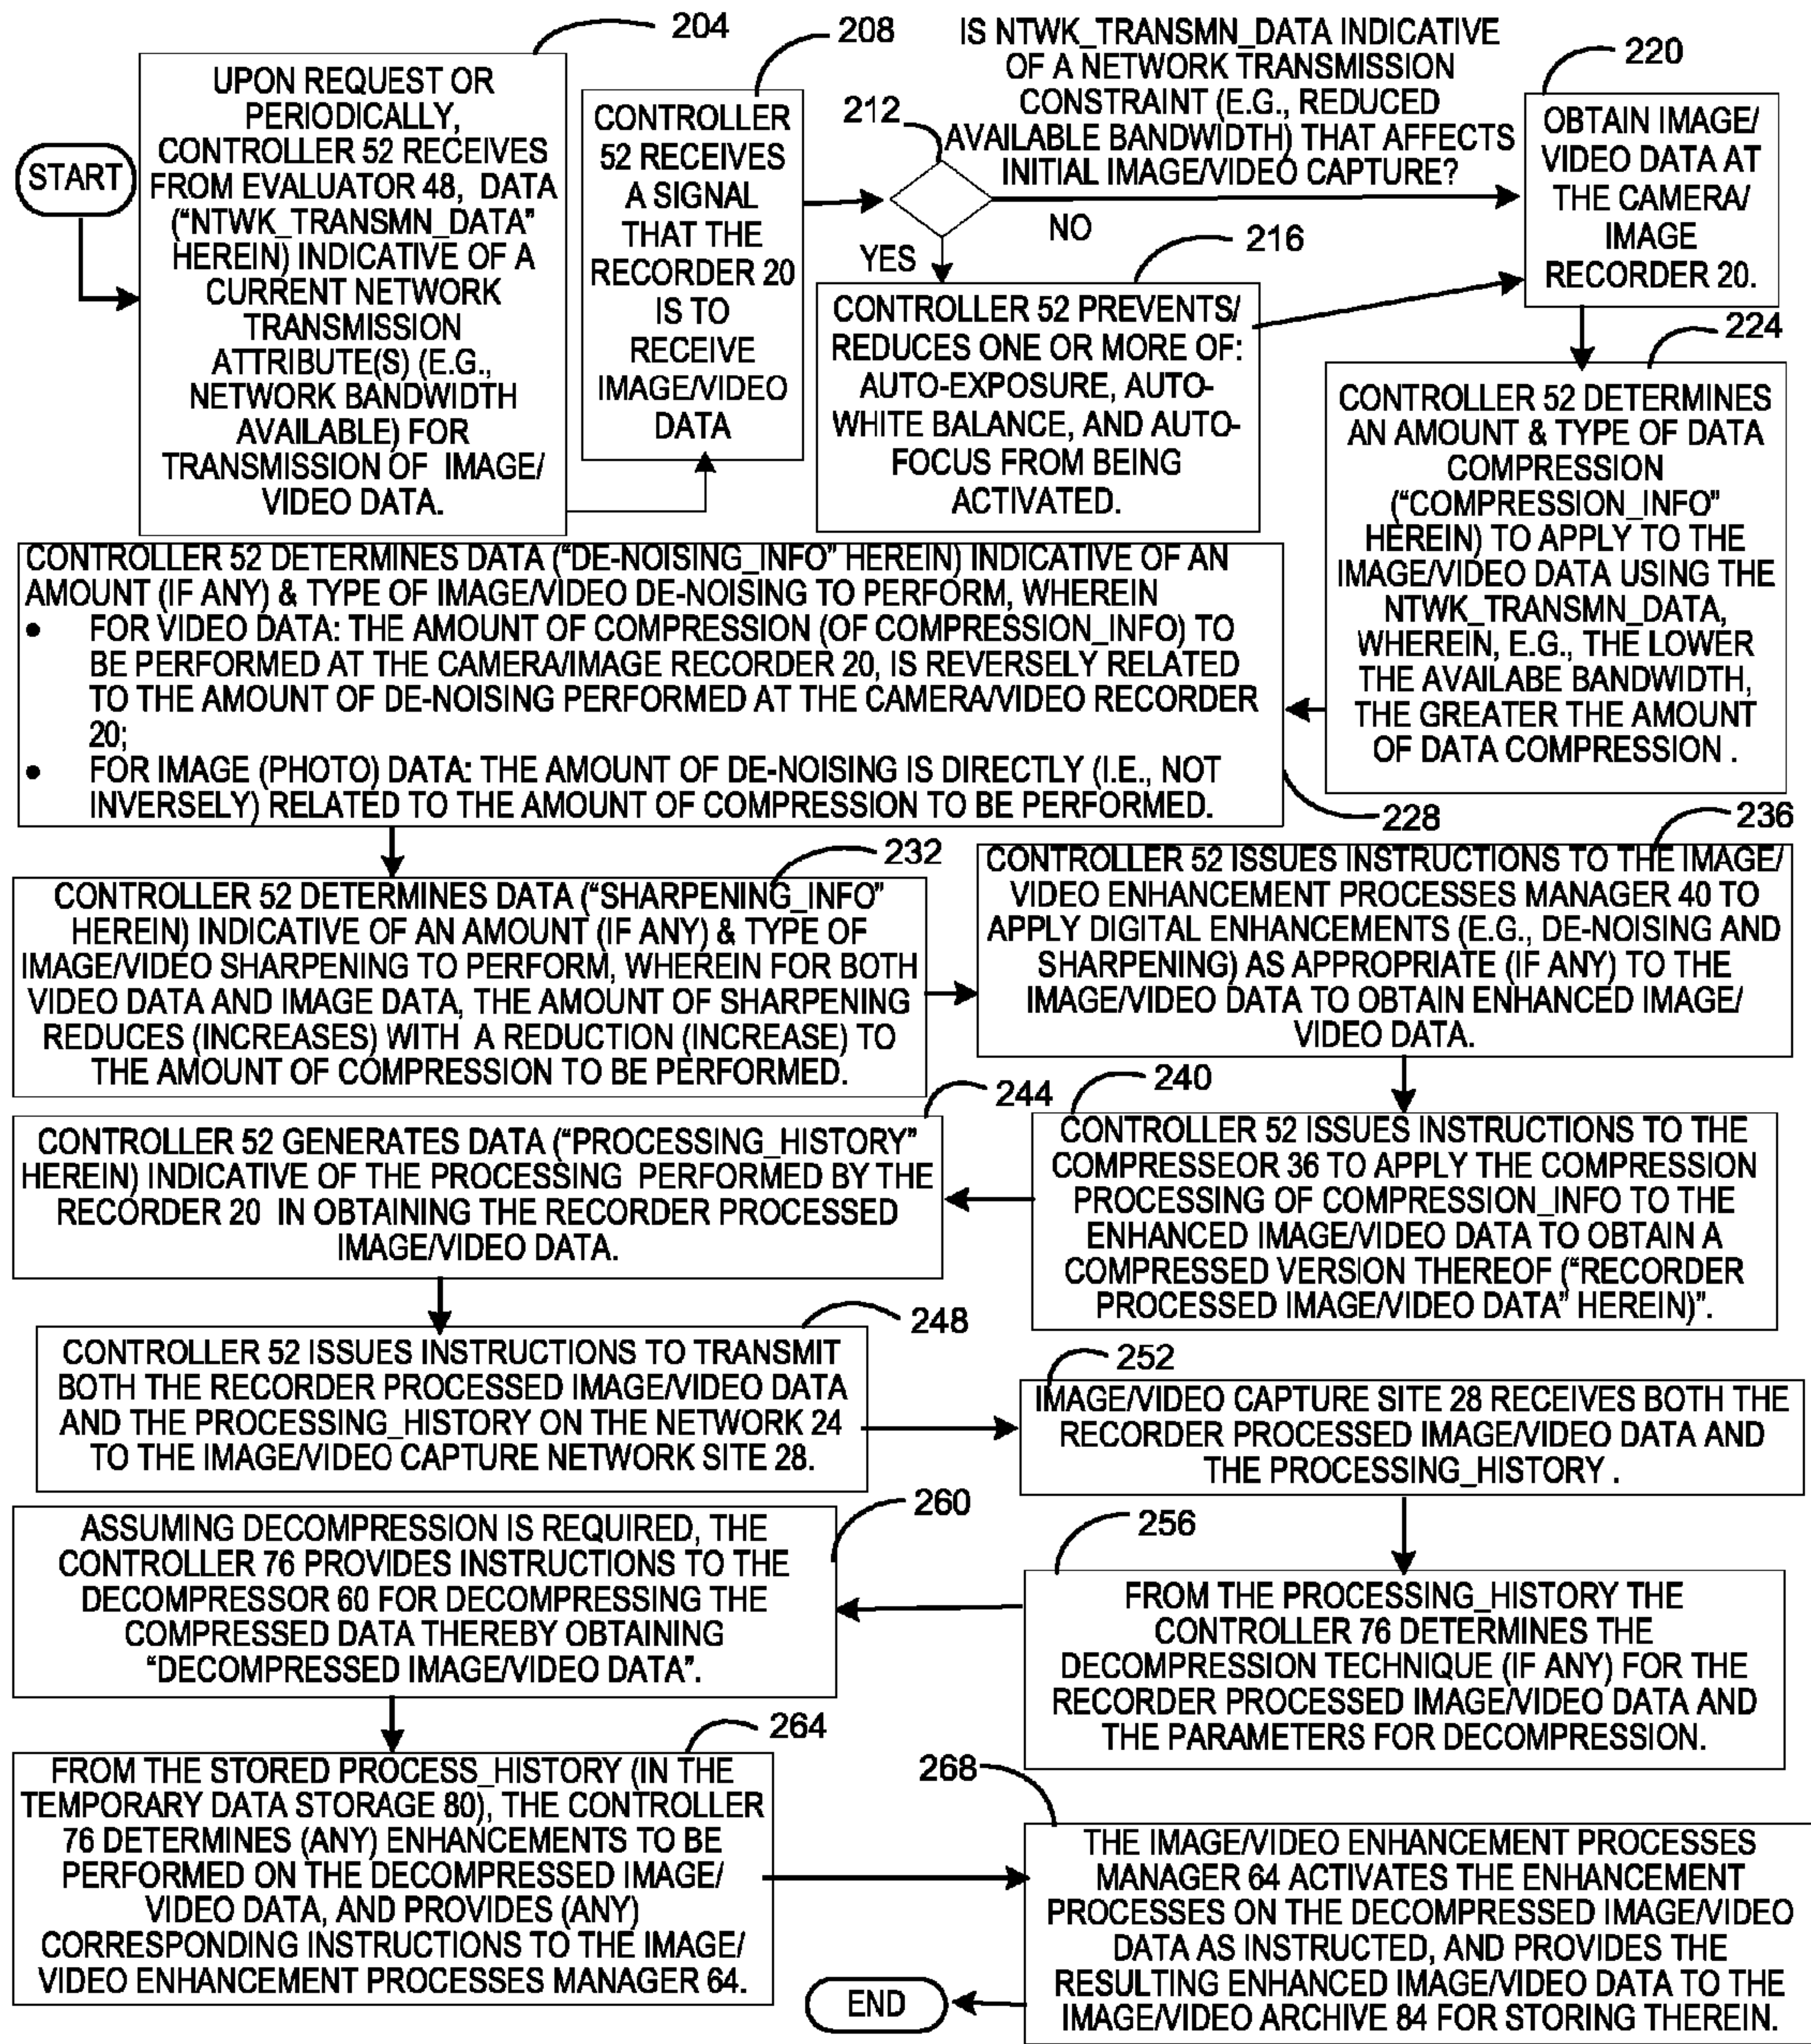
START

204
UPON REQUEST OR PERIODICALLY, CONTROLLER 52 RECEIVES FROM EVALUATOR 48, DATA ("NTWK_TRANSMN_DATA" HEREIN) INDICATIVE OF A CURRENT NETWORK TRANSMISSION ATTRIBUTE(S) (E.G., NETWORK BANDWIDTH AVAILABLE) FOR TRANSMISSION OF IMAGE/ VIDEO DATA.

208
CONTROLLER 52 RECEIVES A SIGNAL THAT THE RECORDER 20 IS TO RECEIVE IMAGE/VIDEO DATA

212
IS NTWK_TRANSMN_DATA INDICATIVE OF A NETWORK TRANSMISSION CONSTRAINT (E.G., REDUCED AVAILABLE BANDWIDTH) THAT AFFECTS INITIAL IMAGE/VIDEO CAPTURE?

NO

YES

220
OBTAIN IMAGE/ VIDEO DATA AT THE CAMERA/ IMAGE RECORDER 20.

216
CONTROLLER 52 PREVENTS/ REDUCES ONE OR MORE OF: AUTO-EXPOSURE, AUTO-WHITE BALANCE, AND AUTO-FOCUS FROM BEING ACTIVATED.

224
CONTROLLER 52 DETERMINES AN AMOUNT & TYPE OF DATA COMPRESSION ("COMPRESSION_INFO" HEREIN) TO APPLY TO THE IMAGE/VIDEO DATA USING THE NTWK_TRANSMN_DATA, WHEREIN, E.G., THE LOWER THE AVAILABE BANDWIDTH, THE GREATER THE AMOUNT OF DATA COMPRESSION .

CONTROLLER 52 DETERMINES DATA ("DE-NOISING_INFO" HEREIN) INDICATIVE OF AN AMOUNT (IF ANY) & TYPE OF IMAGE/VIDEO DE-NOISING TO PERFORM, WHEREIN
• FOR VIDEO DATA: THE AMOUNT OF COMPRESSION (OF COMPRESSION_INFO) TO BE PERFORMED AT THE CAMERA/IMAGE RECORDER 20, IS REVERSELY RELATED TO THE AMOUNT OF DE-NOISING PERFORMED AT THE CAMERA/VIDEO RECORDER 20;
• FOR IMAGE (PHOTO) DATA: THE AMOUNT OF DE-NOISING IS DIRECTLY (I.E., NOT INVERSELY) RELATED TO THE AMOUNT OF COMPRESSION TO BE PERFORMED.

228

232
CONTROLLER 52 DETERMINES DATA ("SHARPENING_INFO" HEREIN) INDICATIVE OF AN AMOUNT (IF ANY) & TYPE OF IMAGE/VIDEO SHARPENING TO PERFORM, WHEREIN FOR BOTH VIDEO DATA AND IMAGE DATA, THE AMOUNT OF SHARPENING REDUCES (INCREASES) WITH A REDUCTION (INCREASE) TO THE AMOUNT OF COMPRESSION TO BE PERFORMED.

236
CONTROLLER 52 ISSUES INSTRUCTIONS TO THE IMAGE/ VIDEO ENHANCEMENT PROCESSES MANAGER 40 TO APPLY DIGITAL ENHANCEMENTS (E.G., DE-NOISING AND SHARPENING) AS APPROPRIATE (IF ANY) TO THE IMAGE/VIDEO DATA TO OBTAIN ENHANCED IMAGE/ VIDEO DATA.

244
CONTROLLER 52 GENERATES DATA ("PROCESSING_HISTORY" HEREIN) INDICATIVE OF THE PROCESSING PERFORMED BY THE RECORDER 20 IN OBTAINING THE RECORDER PROCESSED IMAGE/VIDEO DATA.

240
CONTROLLER 52 ISSUES INSTRUCTIONS TO THE COMPRESSEOR 36 TO APPLY THE COMPRESSION PROCESSING OF COMPRESSION_INFO TO THE ENHANCED IMAGE/VIDEO DATA TO OBTAIN A COMPRESSED VERSION THEREOF ("RECORDER PROCESSED IMAGE/VIDEO DATA" HEREIN)".

248
CONTROLLER 52 ISSUES INSTRUCTIONS TO TRANSMIT BOTH THE RECORDER PROCESSED IMAGE/VIDEO DATA AND THE PROCESSING_HISTORY ON THE NETWORK 24 TO THE IMAGE/VIDEO CAPTURE NETWORK SITE 28.

252
IMAGE/VIDEO CAPTURE SITE 28 RECEIVES BOTH THE RECORDER PROCESSED IMAGE/VIDEO DATA AND THE PROCESSING_HISTORY .

260
ASSUMING DECOMPRESSION IS REQUIRED, THE CONTROLLER 76 PROVIDES INSTRUCTIONS TO THE DECOMPRESSOR 60 FOR DECOMPRESSING THE COMPRESSED DATA THEREBY OBTAINING "DECOMPRESSED IMAGE/VIDEO DATA".

256
FROM THE PROCESSING_HISTORY THE CONTROLLER 76 DETERMINES THE DECOMPRESSION TECHNIQUE (IF ANY) FOR THE RECORDER PROCESSED IMAGE/VIDEO DATA AND THE PARAMETERS FOR DECOMPRESSION.

264
FROM THE STORED PROCESS_HISTORY (IN THE TEMPORARY DATA STORAGE 80), THE CONTROLLER 76 DETERMINES (ANY) ENHANCEMENTS TO BE PERFORMED ON THE DECOMPRESSED IMAGE/ VIDEO DATA, AND PROVIDES (ANY) CORRESPONDING INSTRUCTIONS TO THE IMAGE/ VIDEO ENHANCEMENT PROCESSES MANAGER 64.

268
THE IMAGE/VIDEO ENHANCEMENT PROCESSES MANAGER 64 ACTIVATES THE ENHANCEMENT PROCESSES ON THE DECOMPRESSED IMAGE/VIDEO DATA AS INSTRUCTED, AND PROVIDES THE RESULTING ENHANCED IMAGE/VIDEO DATA TO THE IMAGE/VIDEO ARCHIVE 84 FOR STORING THEREIN.

END